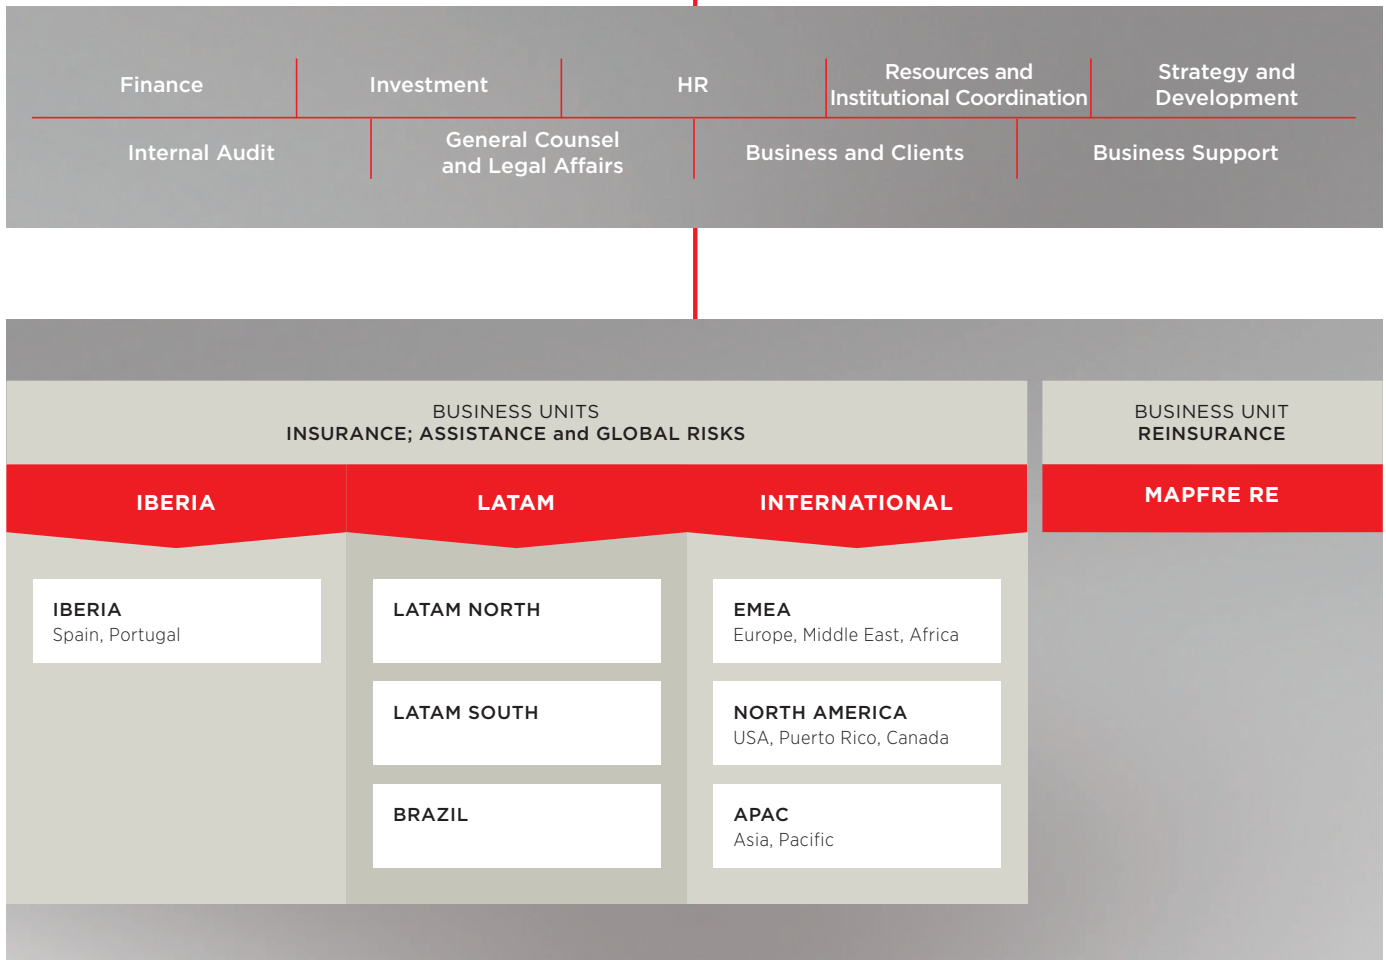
Finance

Investment

HR

Resources and Institutional Coordination

Strategy and Development

Internal Audit

General Counsel and Legal Affairs

Business and Clients

Business Support

BUSINESS UNITS
INSURANCE; ASSISTANCE and GLOBAL RISKS

BUSINESS UNIT
REINSURANCE

IBERIA

LATAM

INTERNATIONAL

MAPFRE RE

IBERIA
Spain, Portugal

LATAM NORTH

LATAM SOUTH

BRAZIL

EMEA
Europe, Middle East, Africa

NORTH AMERICA
USA, Puerto Rico, Canada

APAC
Asia, Pacific